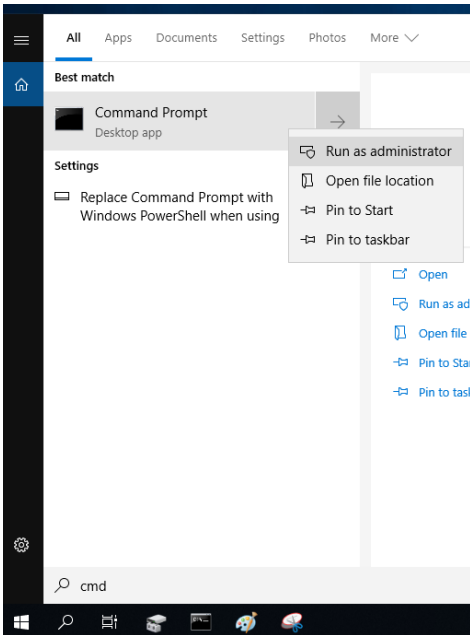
All Apps Documents Settings Photos More

Best match

Command Prompt
Desktop app

Settings

Replace Command Prompt with Windows PowerShell when using

Run as administrator
Open file location
Pin to Start
Pin to taskbar

Open
Run as ad
Open file
Pin to Star
Pin to task

cmd